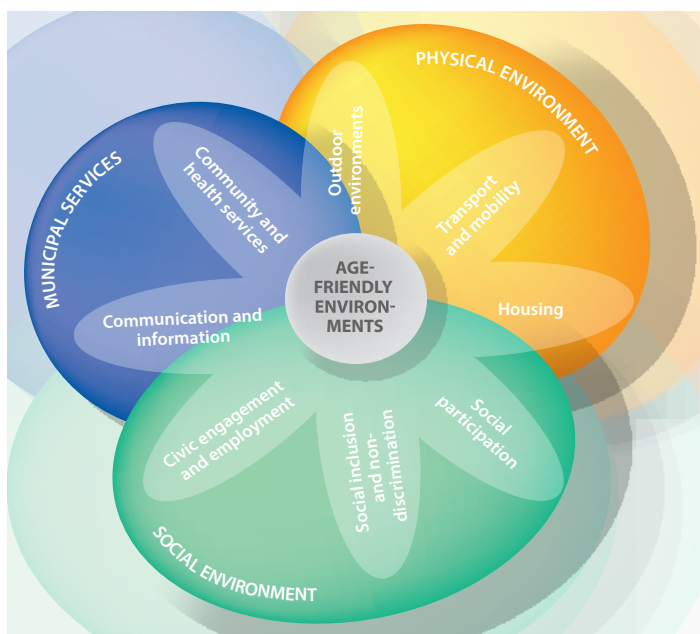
PHYSICAL ENVIRONMENT

MUNICIPAL SERVICES

Community and health services

Outdoor environments

Transport and mobility

AGE-FRIENDLY ENVIRON-MENTS

Housing

Communication and information

Civic engagement and employment

Social inclusion and non-discrimination

Social participation

SOCIAL ENVIRONMENT